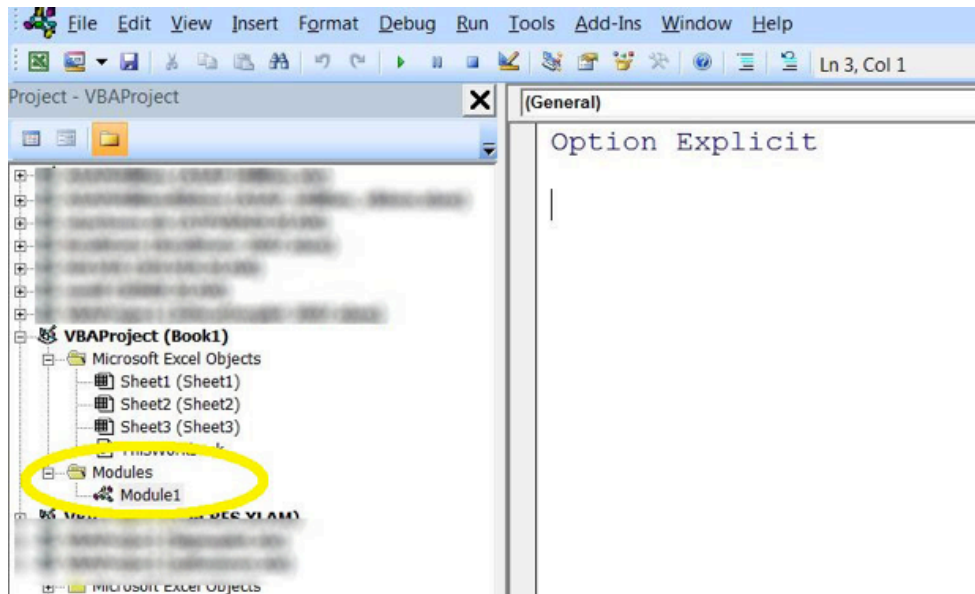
File Edit View Insert Format Debug Run Tools Add-Ins Window Help

Ln 3, Col 1

Project - VBAProject

(General)

Option Explicit

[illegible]
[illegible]
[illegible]
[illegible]
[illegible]
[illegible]
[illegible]

VBAProject (Book1)
Microsoft Excel Objects
Sheet1 (Sheet1)
Sheet2 (Sheet2)
Sheet3 (Sheet3)
ThisWork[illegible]
Modules
Module1
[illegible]
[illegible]
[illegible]
Microsoft Excel Objects